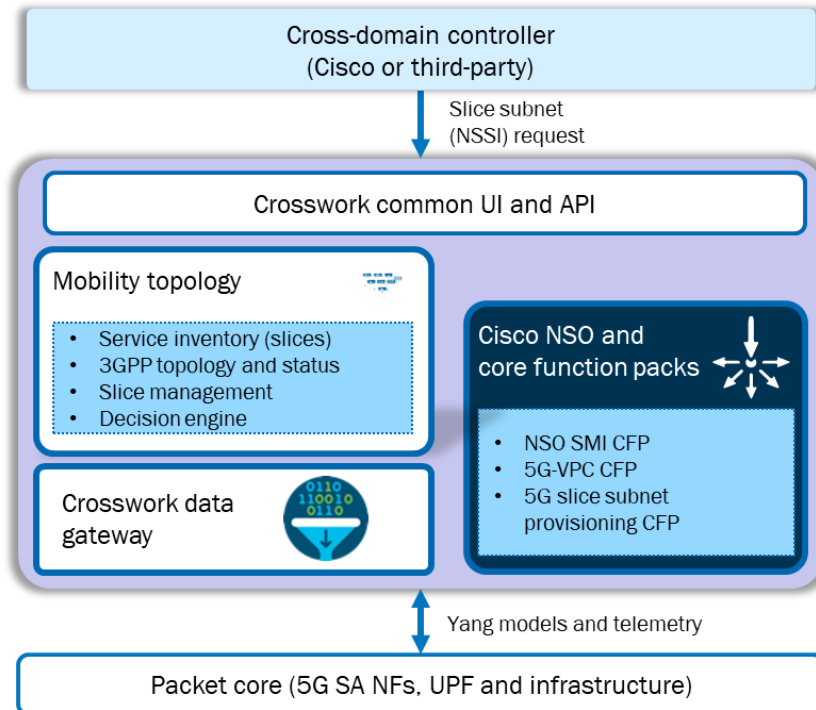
Cross-domain controller
(Cisco or third-party)

Slice subnet
(NSSI) request

Crosswork common UI and API

Mobility topology

- Service inventory (slices)
- 3GPP topology and status
- Slice management
- Decision engine

Cisco NSO and core function packs

- NSO SMI CFP
- 5G-VPC CFP
- 5G slice subnet provisioning CFP

Crosswork data gateway

0110
110010
0110

Yang models and telemetry

Packet core (5G SA NFs, UPF and infrastructure)